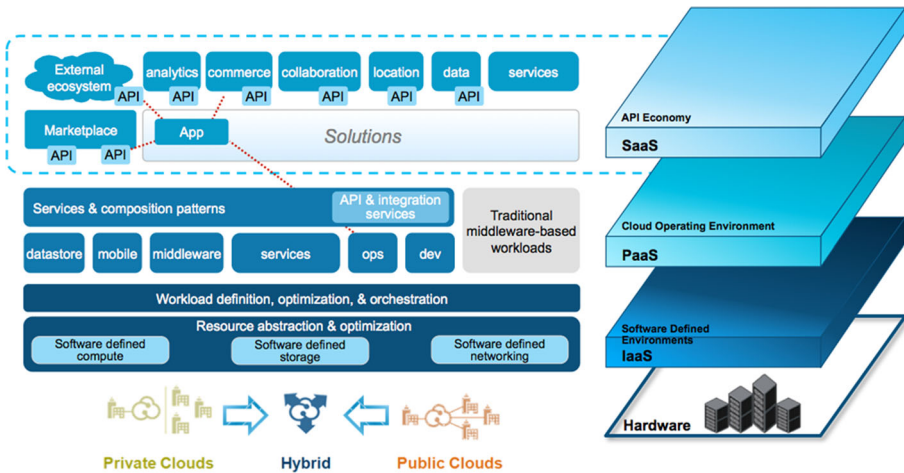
External ecosystem
API
analytics
API
commerce
API
collaboration
API
location
API
data
API
services
Marketplace
API
API
App
Solutions

Services & composition patterns
API & integration services
Traditional middleware-based workloads
datastore
mobile
middleware
services
ops
dev

Workload definition, optimization, & orchestration

Resource abstraction & optimization
Software defined compute
Software defined storage
Software defined networking

Private Clouds
Hybrid
Public Clouds

API Economy
SaaS
Cloud Operating Environment
PaaS
Software Defined Environments
IaaS
Hardware